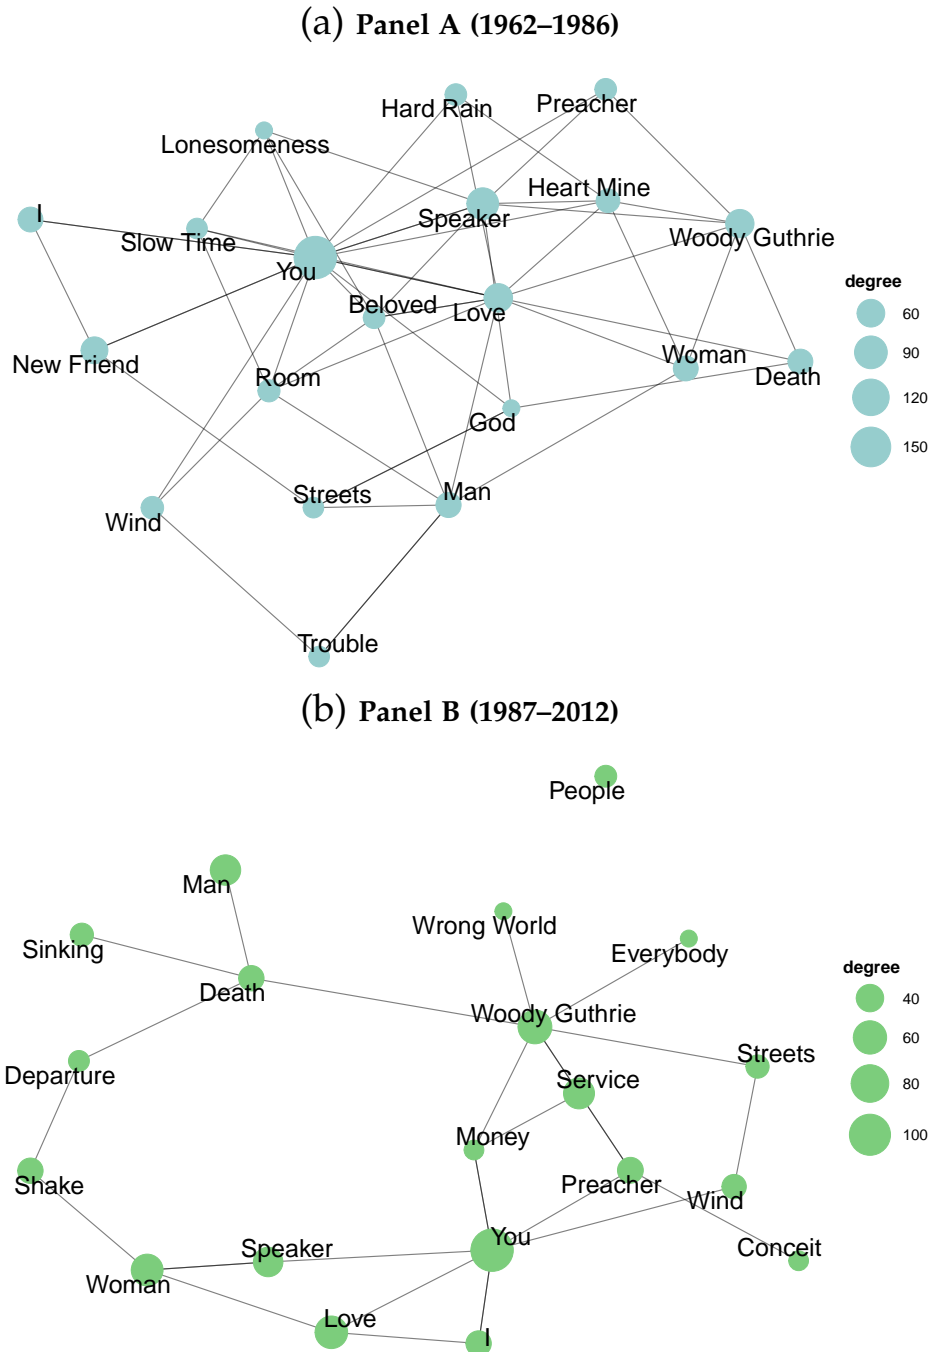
(a) Panel A (1962–1986)

Hard Rain
Preacher
Lonesomeness
Heart Mine
I
Speaker
Slow Time
Woody Guthrie
You
degree
60
90
120
150
Beloved
Love
New Friend
Woman
Death
Room
God
Streets
Man
Wind
Trouble

(b) Panel B (1987–2012)

People
Man
Wrong World
Sinking
Everybody
degree
40
60
80
100
Death
Woody Guthrie
Streets
Departure
Service
Money
Shake
Preacher
Wind
You
Speaker
Conceit
Woman
Love
I